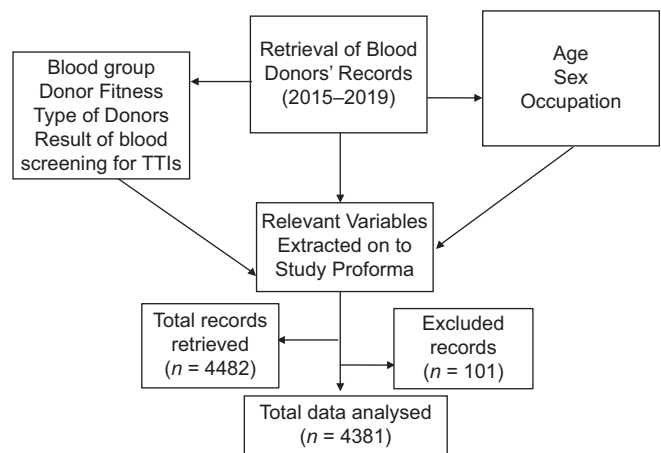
Retrieval of Blood Donors' Records (2015–2019)

Blood group
Donor Fitness
Type of Donors
Result of blood screening for TTIs

Age
Sex
Occupation

Relevant Variables Extracted on to Study Proforma

Total records retrieved ($n$ = 4482)

Excluded records ($n$ = 101)

Total data analysed ($n$ = 4381)